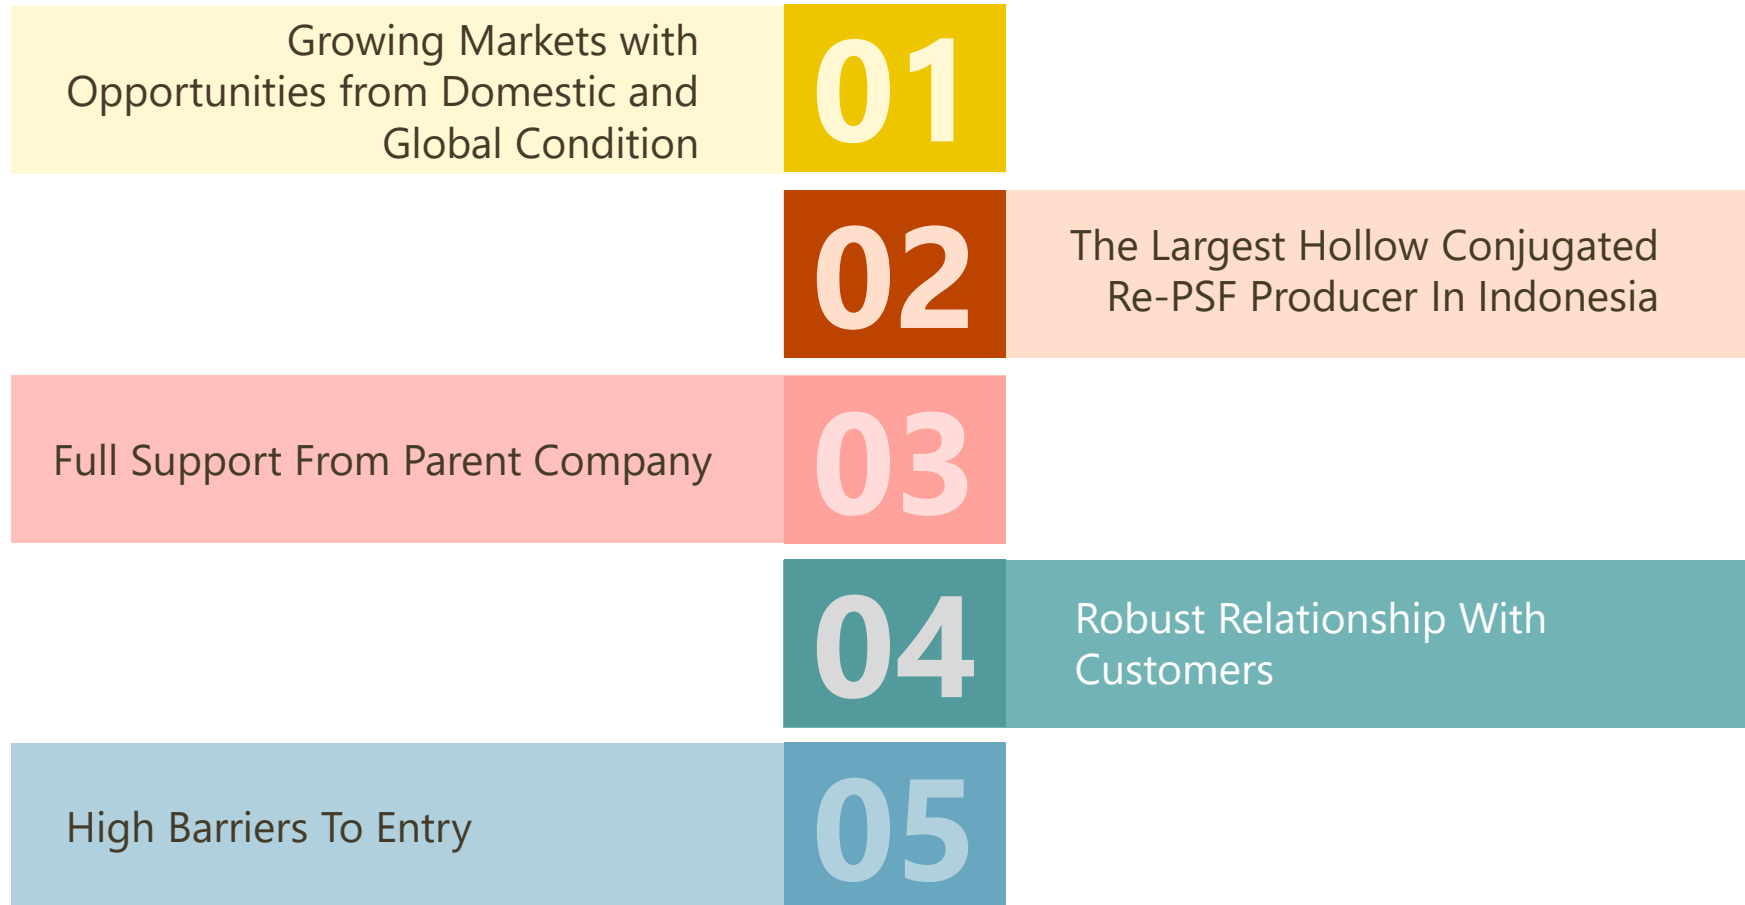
Growing Markets with Opportunities from Domestic and Global Condition

01

02

The Largest Hollow Conjugated Re-PSF Producer In Indonesia

Full Support From Parent Company

03

04

Robust Relationship With Customers

High Barriers To Entry

05